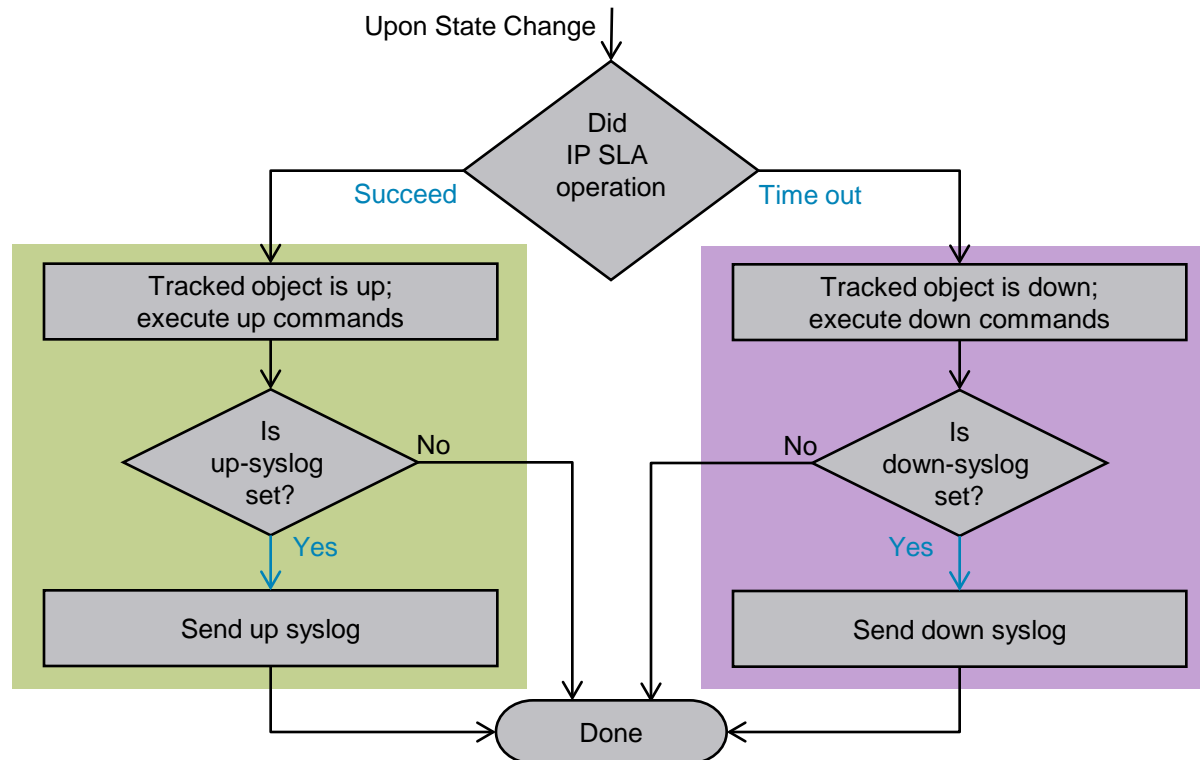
Upon State Change

Did IP SLA operation

Succeed

Time out

Tracked object is up; execute up commands

Tracked object is down; execute down commands

Is up-syslog set?

No

No

Is down-syslog set?

Yes

Yes

Send up syslog

Send down syslog

Done